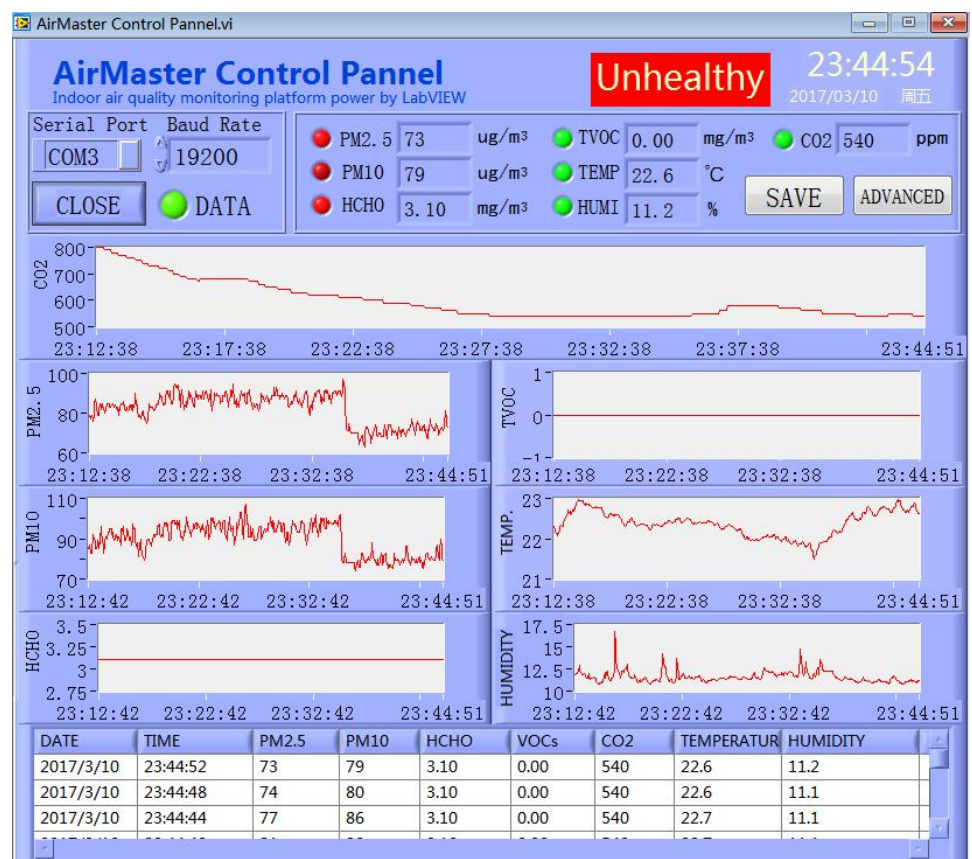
AirMaster Control Pannel.vi

AirMaster Control Pannel
Indoor air quality monitoring platform power by LabVIEW

Unhealthy

23:44:54
2017/03/10 周五

Serial Port Baud Rate
COM3 19200
CLOSE DATA

PM2.5 73 ug/m3
PM10 79 ug/m3
HCHO 3.10 mg/m3
TVOC 0.00 mg/m3
TEMP 22.6 ℃
HUMI 11.2 %
CO2 540 ppm
SAVE
ADVANCED

CO2
800
700
600
500
23:12:38 23:17:38 23:22:38 23:27:38 23:32:38 23:37:38 23:44:51

PM2.5
100
80
60
23:12:38 23:22:38 23:32:38 23:44:51

TVOC
1
0
-1
23:12:38 23:22:38 23:32:38 23:44:51

PM10
110
90
70
23:12:42 23:22:42 23:32:42 23:44:51

TEMP.
23
22
21
23:12:38 23:22:38 23:32:38 23:44:51

HCHO
3.5
3.25
3
2.75
23:12:42 23:22:42 23:32:42 23:44:51

HUMIDITY
17.5
15
12.5
10
23:12:42 23:22:42 23:32:42 23:44:51

| DATE | TIME | PM2.5 | PM10 | HCHO | VOCs | CO2 | TEMPERATUR | HUMIDITY |
|---|---|---|---|---|---|---|---|---|
| 2017/3/10 | 23:44:52 | 73 | 79 | 3.10 | 0.00 | 540 | 22.6 | 11.2 |
| 2017/3/10 | 23:44:48 | 74 | 80 | 3.10 | 0.00 | 540 | 22.6 | 11.1 |
| 2017/3/10 | 23:44:44 | 77 | 86 | 3.10 | 0.00 | 540 | 22.7 | 11.1 |
| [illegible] | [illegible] | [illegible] | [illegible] | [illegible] | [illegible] | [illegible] | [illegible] | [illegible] |